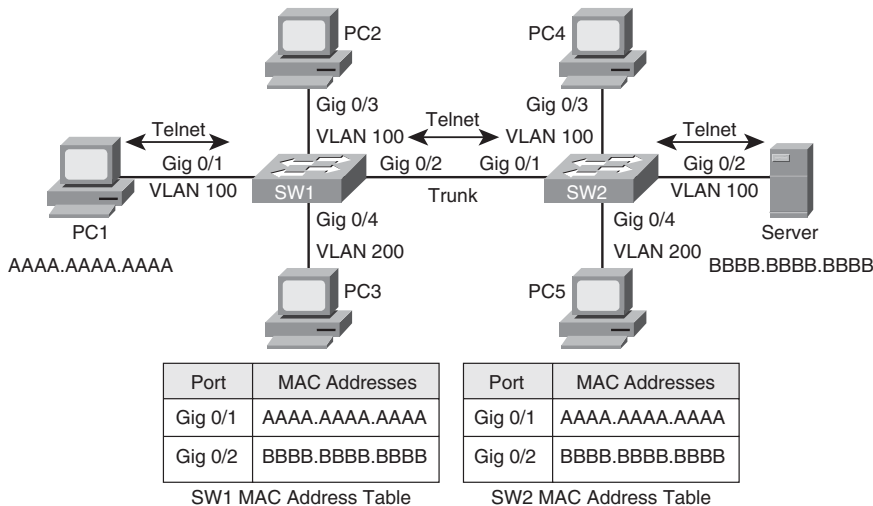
PC2

PC4

Gig 0/3
VLAN 100

Telnet

Gig 0/3
VLAN 100

Telnet

Telnet

Gig 0/1
VLAN 100

SW1

Gig 0/2

Gig 0/1

SW2

Gig 0/2
VLAN 100

Trunk

PC1

AAAA.AAAA.AAAA

Gig 0/4
VLAN 200

Gig 0/4
VLAN 200

Server

BBBB.BBBB.BBBB

PC3

PC5

| Port | MAC Addresses |
|---|---|
| Gig 0/1 | AAAA.AAAA.AAAA |
| Gig 0/2 | BBBB.BBBB.BBBB |

SW1 MAC Address Table

| Port | MAC Addresses |
|---|---|
| Gig 0/1 | AAAA.AAAA.AAAA |
| Gig 0/2 | BBBB.BBBB.BBBB |

SW2 MAC Address Table